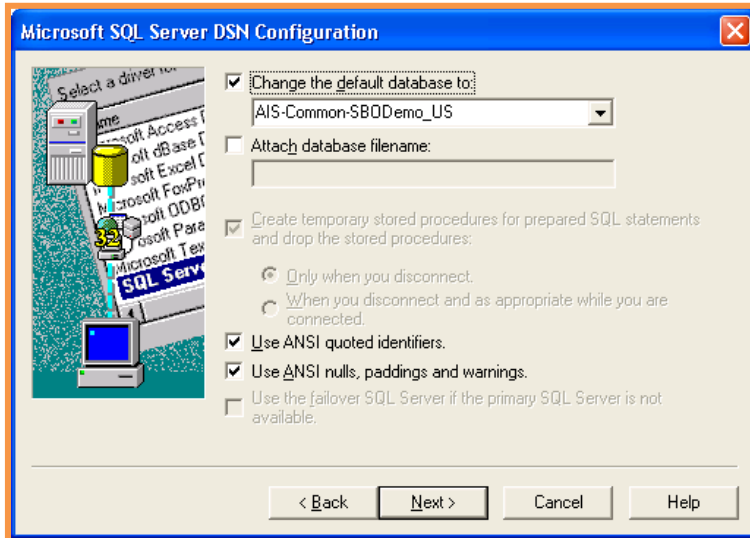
Microsoft SQL Server DSN Configuration

Select a driver for
Name
Microsoft Access D
Microsoft dBase D
Microsoft Excel D
Microsoft FoxPr
Microsoft ODBC
Microsoft Para
Microsoft Tex
SQL Server
32

Change the default database to:
AIS-Common-SBODemo_US

Attach database filename:

Create temporary stored procedures for prepared SQL statements and drop the stored procedures:

Only when you disconnect.

When you disconnect and as appropriate while you are connected.

Use ANSI quoted identifiers.

Use ANSI nulls, paddings and warnings.

Use the failover SQL Server if the primary SQL Server is not available.

< Back | Next > | Cancel | Help